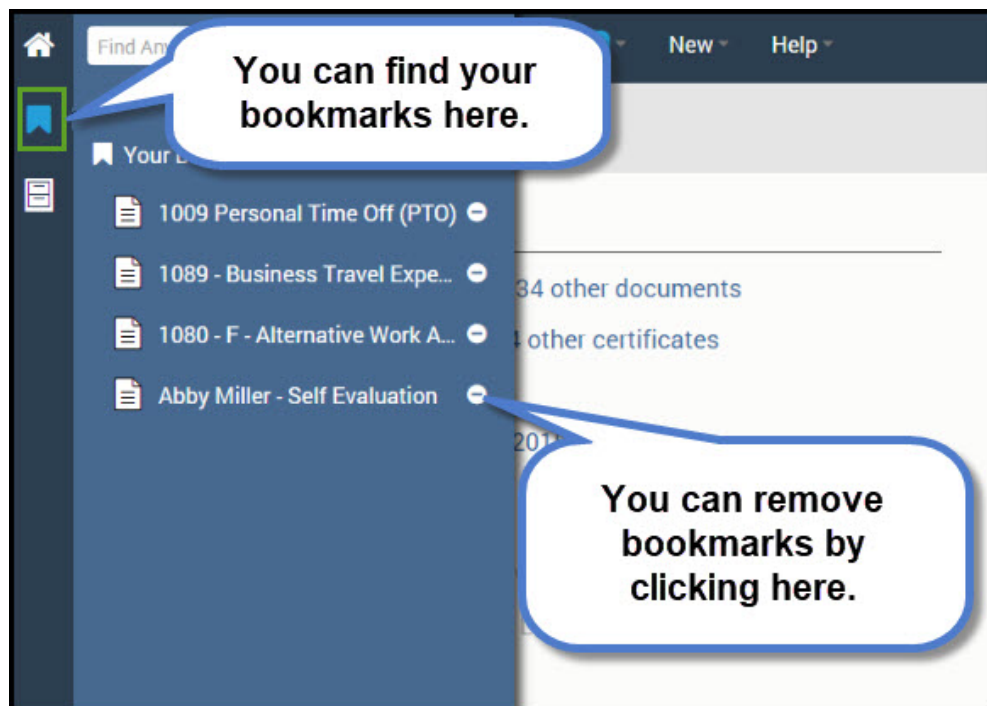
Find Any

New

Help

You can find your bookmarks here.

Your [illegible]

1009 Personal Time Off (PTO)

1089 - Business Travel Expe...

1080 - F - Alternative Work A...

Abby Miller - Self Evaluation

34 other documents

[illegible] other certificates

201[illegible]

You can remove bookmarks by clicking here.